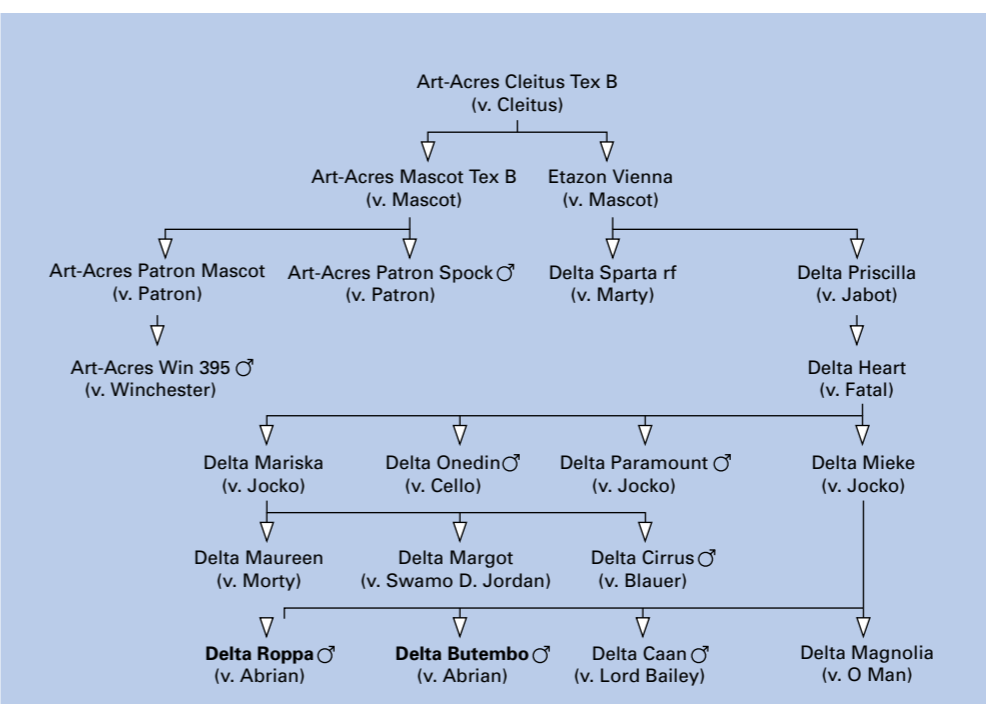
Art-Acres Cleitus Tex B
(v. Cleitus)

Art-Acres Mascot Tex B
(v. Mascot)

Etazon Vienna
(v. Mascot)

Art-Acres Patron Mascot
(v. Patron)

Art-Acres Patron Spock ♂
(v. Patron)

Delta Sparta rf
(v. Marty)

Delta Priscilla
(v. Jabot)

Art-Acres Win 395 ♂
(v. Winchester)

Delta Heart
(v. Fatal)

Delta Mariska
(v. Jocko)

Delta Onedin ♂
(v. Cello)

Delta Paramount ♂
(v. Jocko)

Delta Mieke
(v. Jocko)

Delta Maureen
(v. Morty)

Delta Margot
(v. Swamo D. Jordan)

Delta Cirrus ♂
(v. Blauer)

**Delta Roppa** ♂
(v. Abrian)

**Delta Butembo** ♂
(v. Abrian)

Delta Caan ♂
(v. Lord Bailey)

Delta Magnolia
(v. O Man)